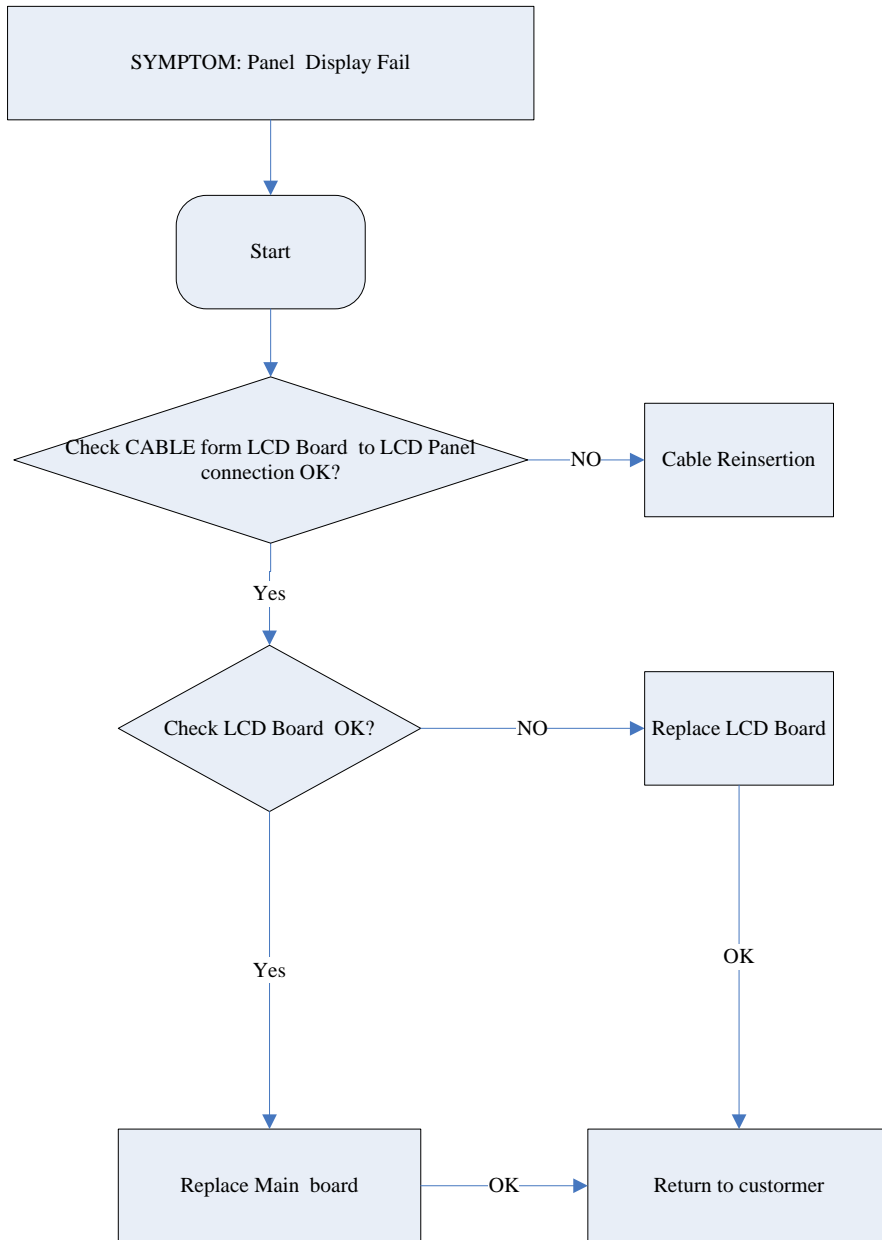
SYMPTOM: Panel Display Fail

Start

Check CABLE form LCD Board to LCD Panel connection OK?

NO

Cable Reinsertion

Yes

Check LCD Board OK?

NO

Replace LCD Board

Yes

OK

Replace Main board

OK

Return to custormer